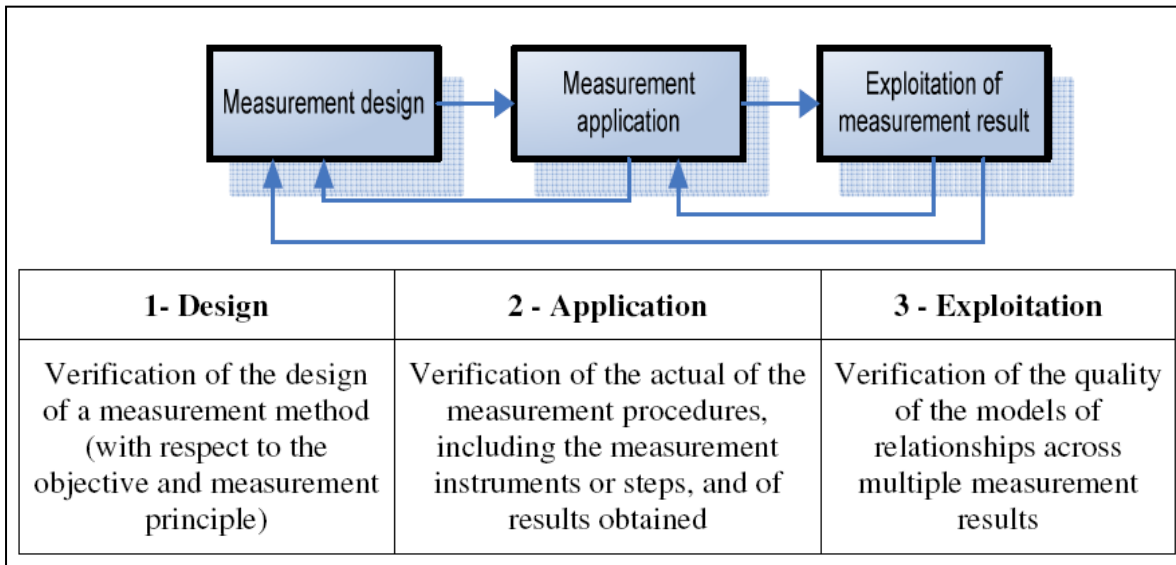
Measurement design

Measurement application

Exploitation of measurement result

| 1- Design | 2 - Application | 3 - Exploitation |
|---|---|---|
| Verification of the design of a measurement method (with respect to the objective and measurement principle) | Verification of the actual of the measurement procedures, including the measurement instruments or steps, and of results obtained | Verification of the quality of the models of relationships across multiple measurement results |